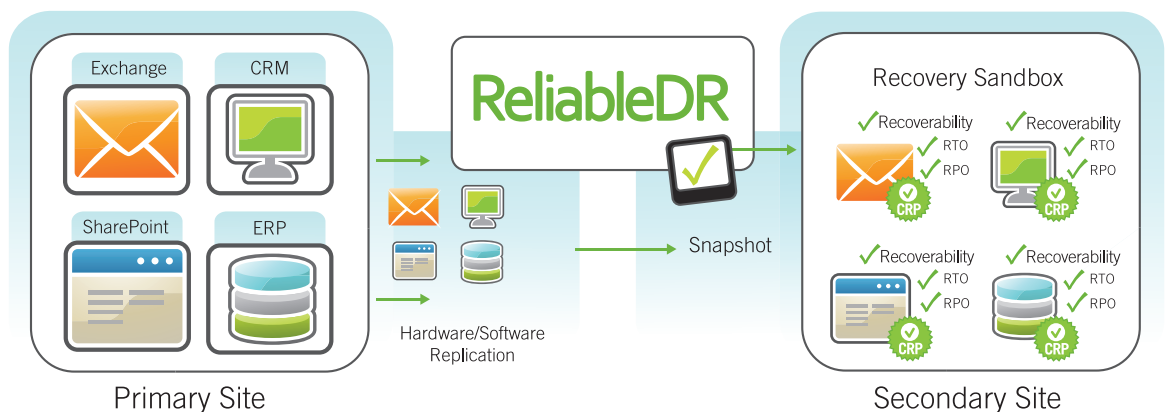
Exchange

CRM

SharePoint

ERP

Primary Site

ReliableDR

Hardware/Software Replication

Snapshot

Recovery Sandbox

Recoverability
RTO
RPO
CRP

Recoverability
RTO
RPO
CRP

Recoverability
RTO
RPO
CRP

Recoverability
RTO
RPO
CRP

Secondary Site